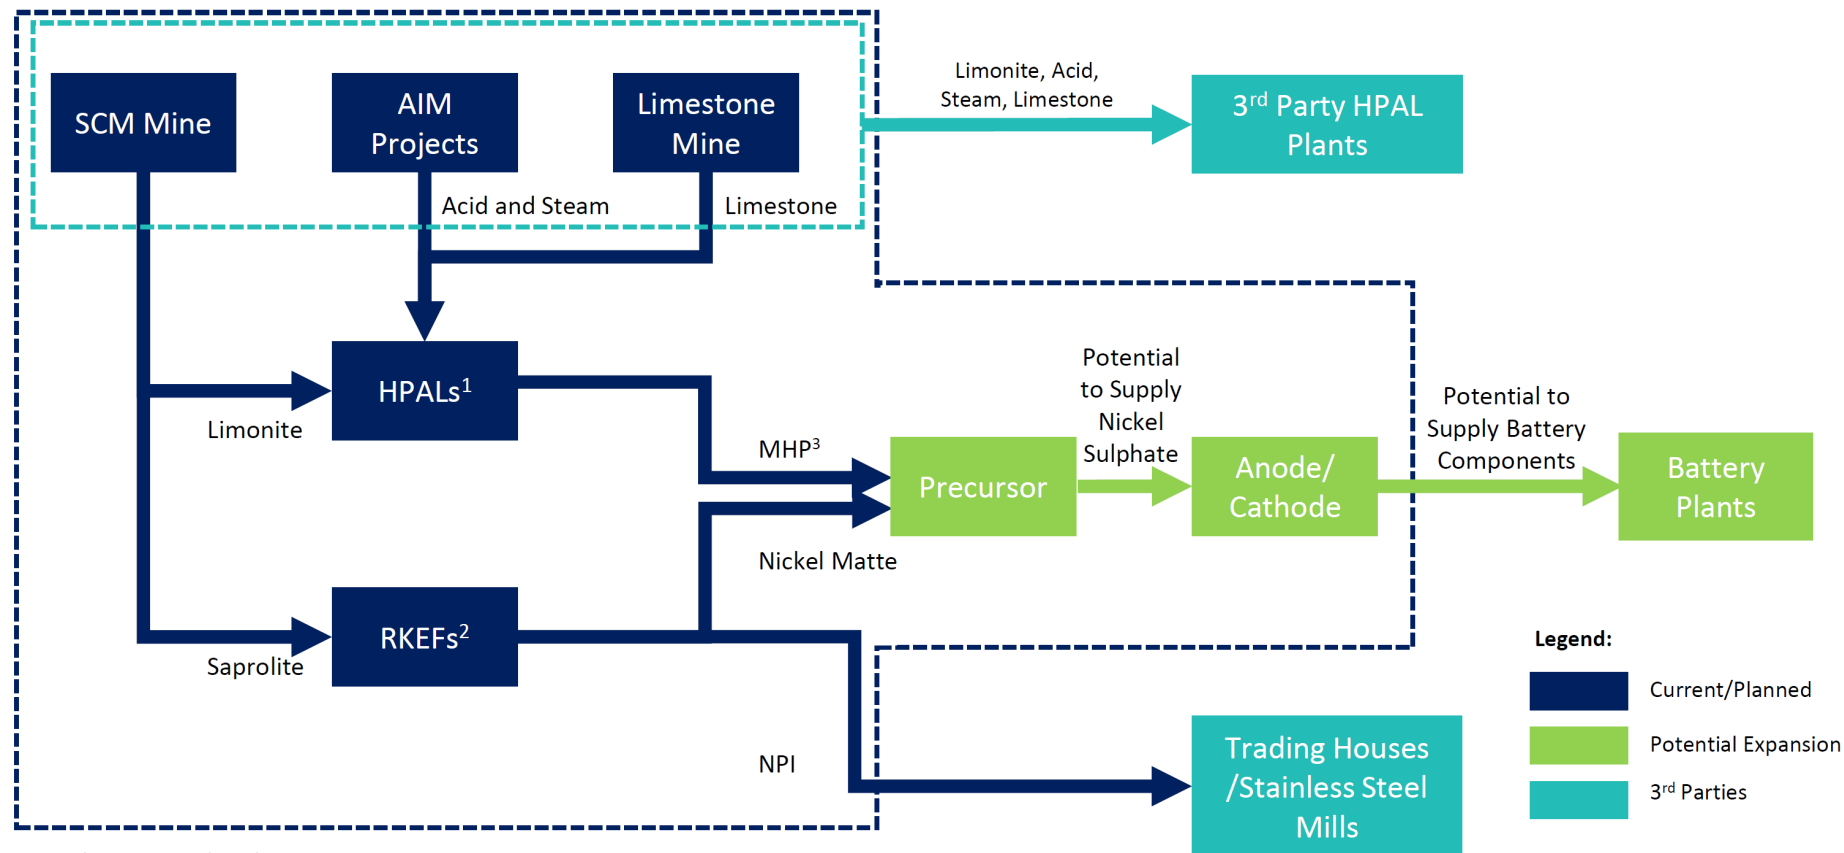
SCM Mine

AIM Projects

Limestone Mine

Limonite, Acid, Steam, Limestone

3$^{rd}$ Party HPAL Plants

Acid and Steam

Limestone

HPALs$^{1}$

Limonite

MHP$^{3}$

Potential to Supply Nickel Sulphate

Precursor

Anode/ Cathode

Potential to Supply Battery Components

Battery Plants

Nickel Matte

RKEFs$^{2}$

Saprolite

NPI

Trading Houses /Stainless Steel Mills

Legend:

Current/Planned

Potential Expansion

3$^{rd}$ Parties